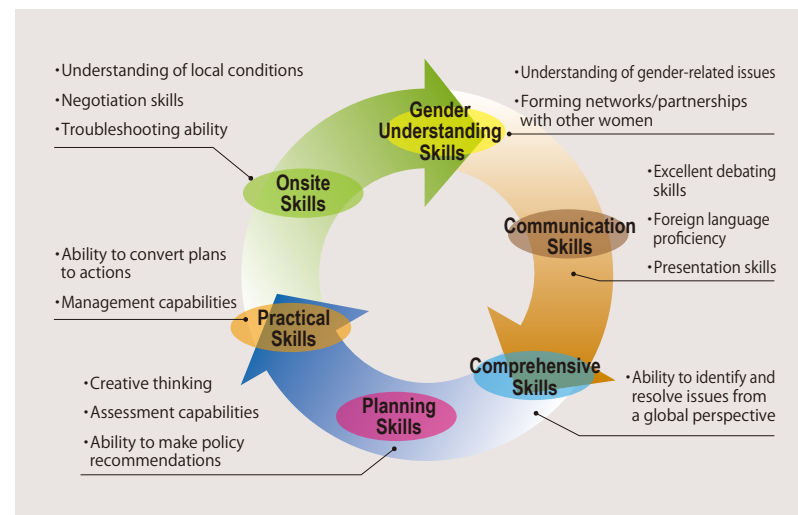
・Understanding of local conditions
・Negotiation skills
・Troubleshooting ability

・Understanding of gender-related issues
・Forming networks/partnerships with other women

Gender Understanding Skills

Onsite Skills

・Excellent debating skills
・Foreign language proficiency
・Presentation skills

Communication Skills

・Ability to convert plans to actions
・Management capabilities

Practical Skills

Comprehensive Skills

・Ability to identify and resolve issues from a global perspective

・Creative thinking
・Assessment capabilities
・Ability to make policy recommendations

Planning Skills